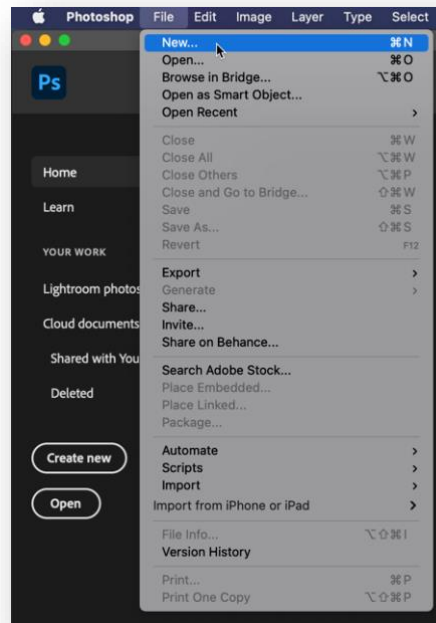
Photoshop File Edit Image Layer Type Select

Ps

Home
Learn
YOUR WORK
Lightroom photos
Cloud documents
Shared with You
Deleted

Create new
Open

New... ⌘N
Open... ⌘O
Browse in Bridge... ⌥⌘O
Open as Smart Object...
Open Recent >
Close ⌘W
Close All ⌥⌘W
Close Others ⌥⌘P
Close and Go to Bridge... ⇧⌘W
Save ⌘S
Save As... ⇧⌘S
Revert F12
Export >
Generate >
Share...
Invite...
Share on Behance...
Search Adobe Stock...
Place Embedded...
Place Linked...
Package...
Automate >
Scripts >
Import >
Import from iPhone or iPad >
File Info... ⌥⇧⌘I
Version History
Print... ⌘P
Print One Copy ⌥⇧⌘P